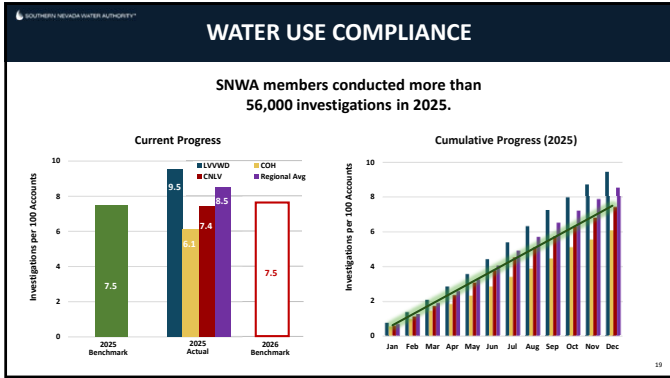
SOUTHERN NEVADA WATER AUTHORITY

WATER USE COMPLIANCE

SNWA members conducted more than 56,000 investigations in 2025.

Current Progress

Investigations per 100 Accounts

10
8
6
4
2
0

LVVWD
COH
CNLV
Regional Avg

7.5
9.5
6.1
7.4
8.5
7.5

2025 Benchmark
2025 Actual
2026 Benchmark

Cumulative Progress (2025)

Investigations per 100 Accounts

10
8
6
4
2
0

Jan Feb Mar Apr May Jun Jul Aug Sep Oct Nov Dec

19